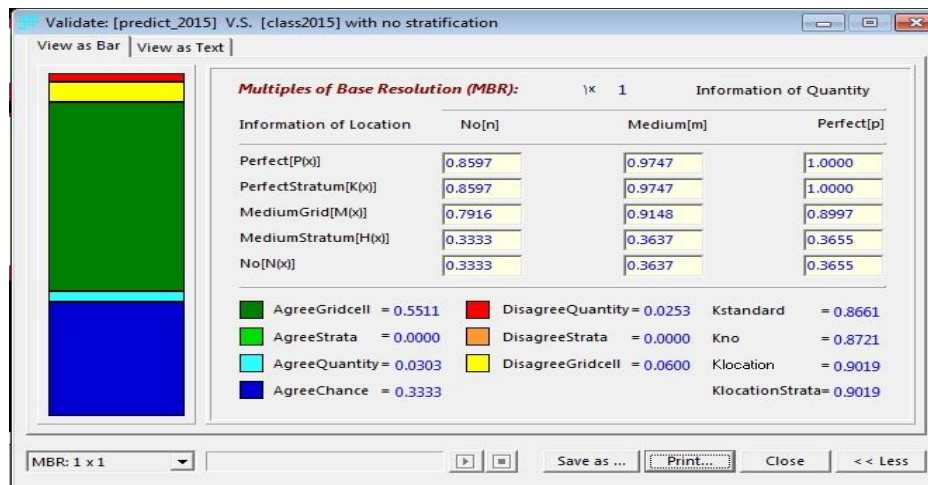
Validate: [predict_2015] V.S. [class2015] with no stratification

View as Bar | View as Text

Multiples of Base Resolution (MBR): \x 1 Information of Quantity

| Information of Location | No[n] | Medium[m] | Perfect[p] |
|---|---|---|---|
| Perfect[P(x)] | 0.8597 | 0.9747 | 1.0000 |
| PerfectStratum[K(x)] | 0.8597 | 0.9747 | 1.0000 |
| MediumGrid[M(x)] | 0.7916 | 0.9148 | 0.8997 |
| MediumStratum[H(x)] | 0.3333 | 0.3637 | 0.3655 |
| No[N(x)] | 0.3333 | 0.3637 | 0.3655 |

AgreeGridcell = 0.5511
AgreeStrata = 0.0000
AgreeQuantity = 0.0303
AgreeChance = 0.3333
DisagreeQuantity = 0.0253
DisagreeStrata = 0.0000
DisagreeGridcell = 0.0600
Kstandard = 0.8661
Kno = 0.8721
Klocation = 0.9019
KlocationStrata = 0.9019

MBR: 1 x 1

Save as ... Print... Close << Less